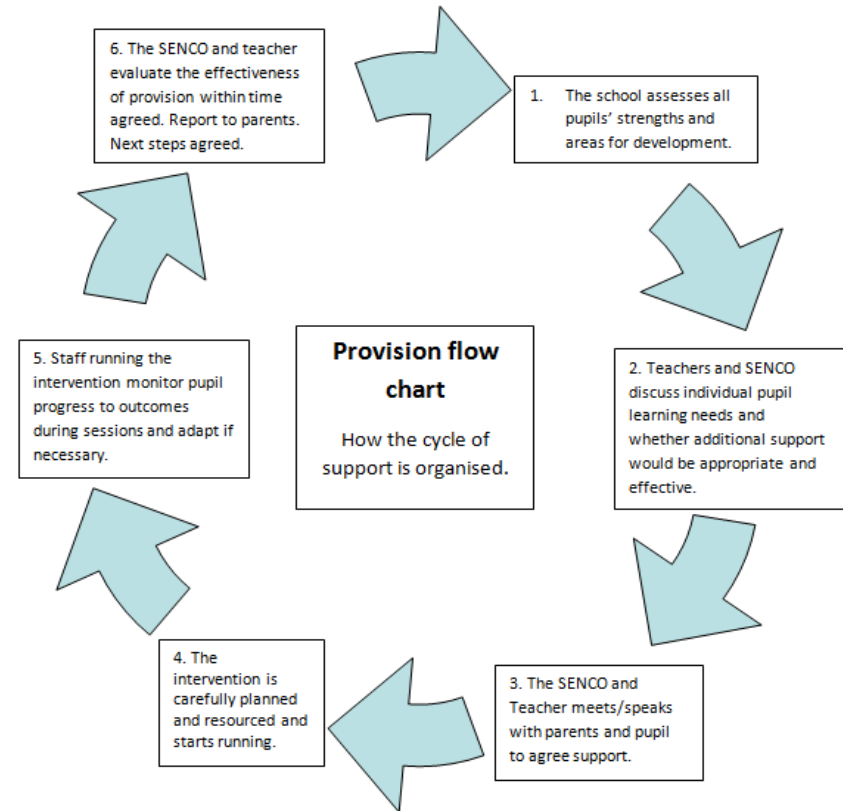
Provision flow chart

How the cycle of support is organised.

1. The school assesses all pupils' strengths and areas for development.

2. Teachers and SENCO discuss individual pupil learning needs and whether additional support would be appropriate and effective.

3. The SENCO and Teacher meets/speaks with parents and pupil to agree support.

4. The intervention is carefully planned and resourced and starts running.

5. Staff running the intervention monitor pupil progress to outcomes during sessions and adapt if necessary.

6. The SENCO and teacher evaluate the effectiveness of provision within time agreed. Report to parents. Next steps agreed.